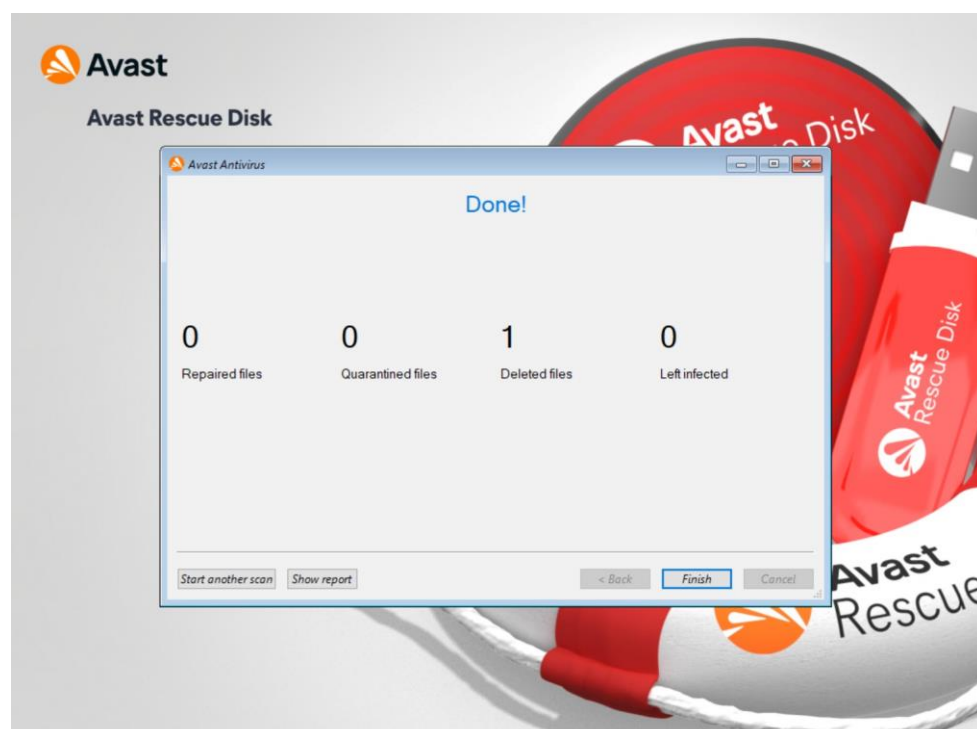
Avast

Avast Rescue Disk

Avast Antivirus

Done!

0
Repaired files

0
Quarantined files

1
Deleted files

0
Left infected

Start another scan
Show report
< Back
Finish
Cancel

Avast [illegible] Disk

Avast Rescue Disk

Avast Rescue